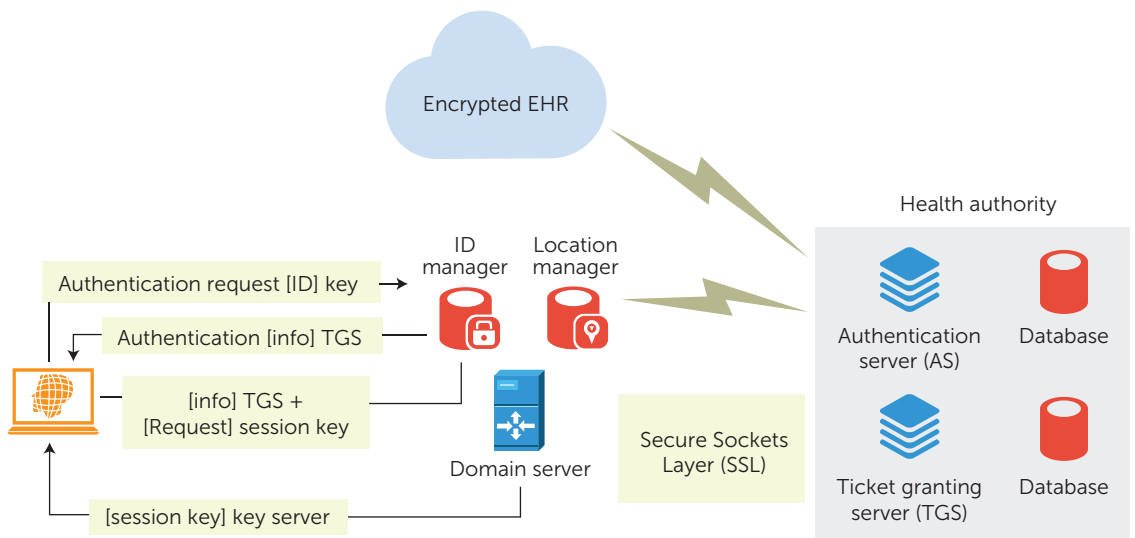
Encrypted EHR

Health authority

ID manager

Location manager

Authentication request [ID] key

Authentication [info] TGS

[info] TGS + [Request] session key

Domain server

[session key] key server

Secure Sockets Layer (SSL)

Authentication server (AS)

Database

Ticket granting server (TGS)

Database